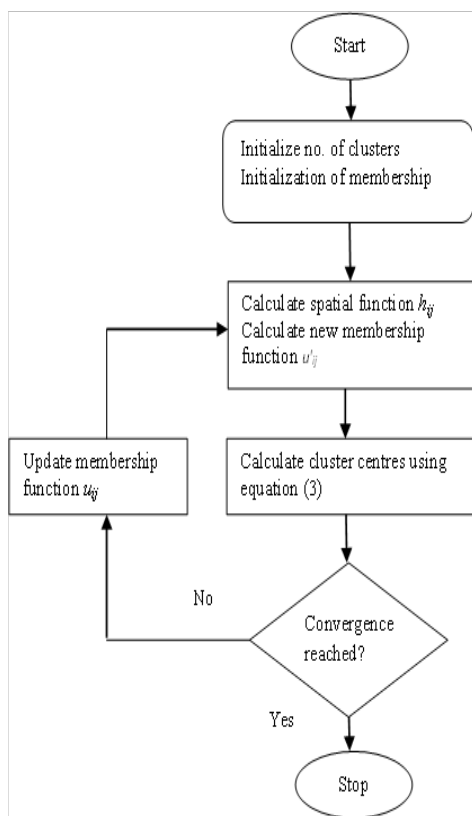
Start

Initialize no. of clusters
Initialization of membership

Calculate spatial function $h_{ij}$
Calculate new membership function $u'_{ij}$

Update membership function $u_{ij}$

Calculate cluster centres using equation (3)

No

Convergence reached?

Yes

Stop